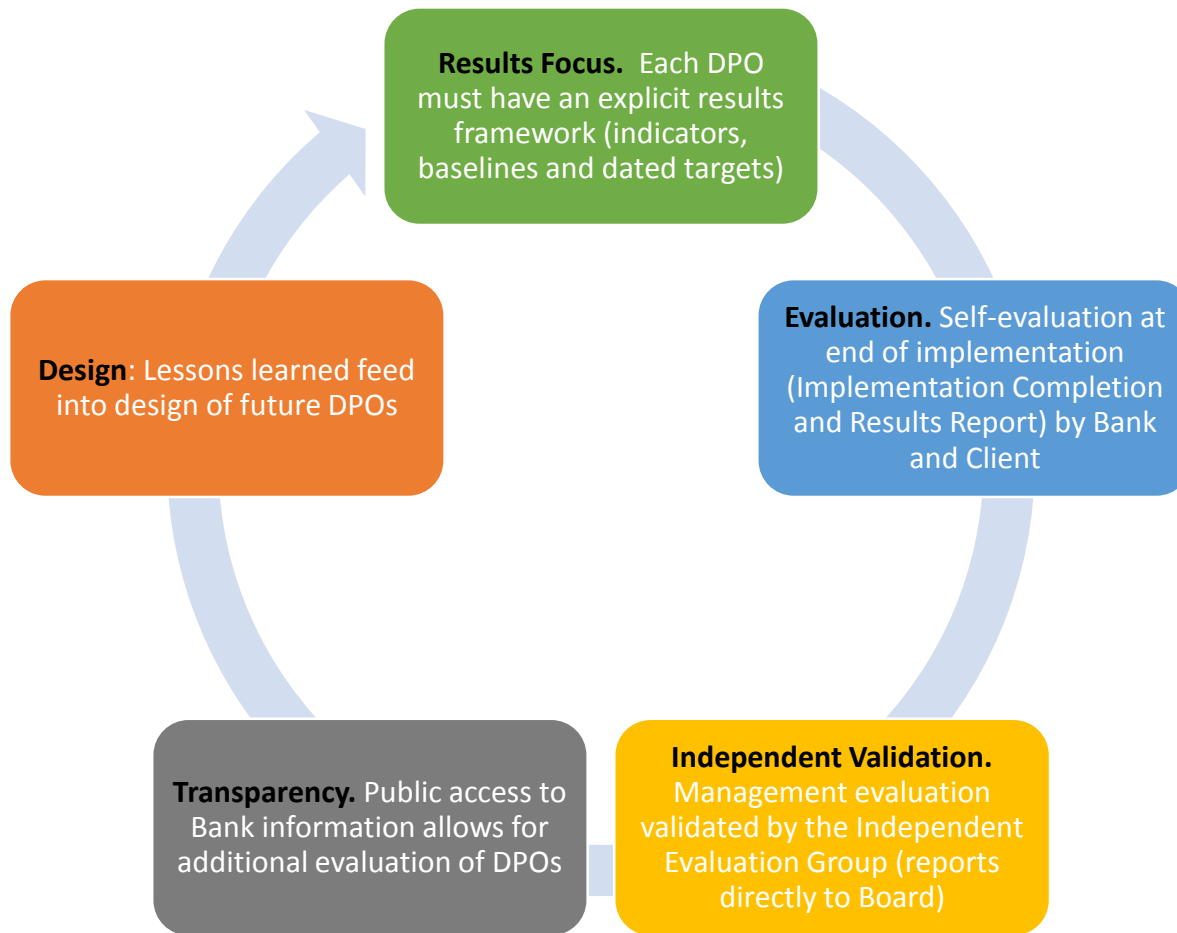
**Results Focus.** Each DPO must have an explicit results framework (indicators, baselines and dated targets)

**Evaluation.** Self-evaluation at end of implementation (Implementation Completion and Results Report) by Bank and Client

**Independent Validation.** Management evaluation validated by the Independent Evaluation Group (reports directly to Board)

**Transparency.** Public access to Bank information allows for additional evaluation of DPOs

**Design**: Lessons learned feed into design of future DPOs